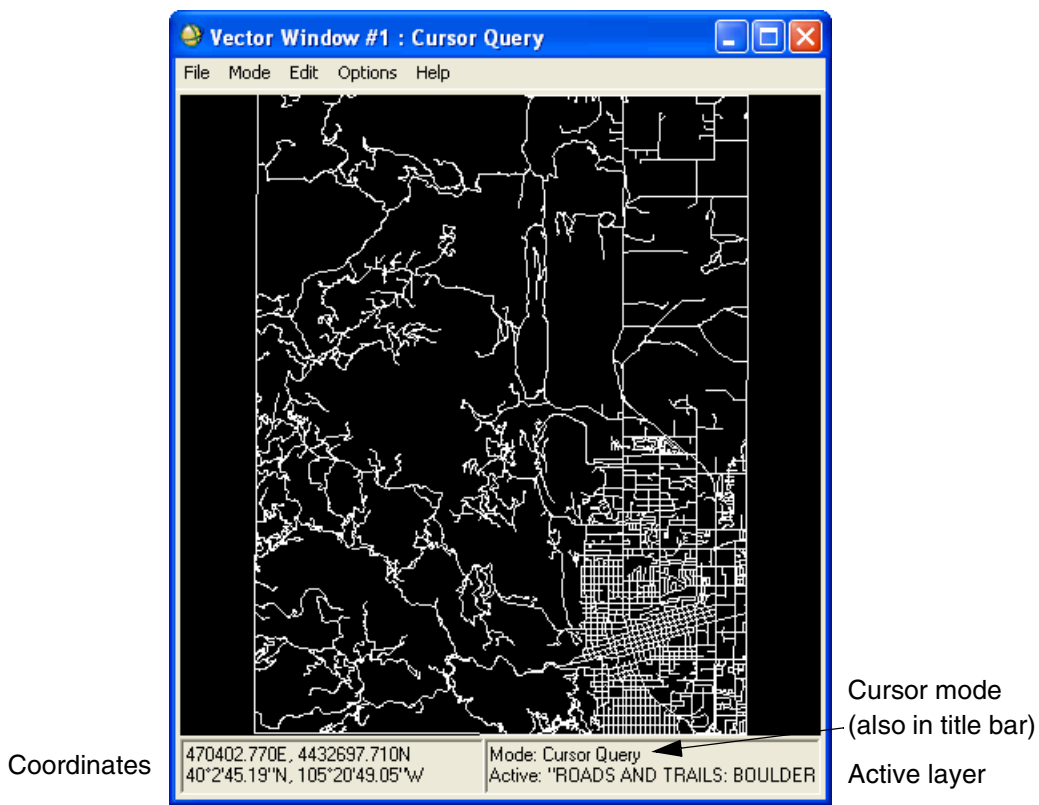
Vector Window #1 : Cursor Query

File Mode Edit Options Help

Cursor mode
(also in title bar)

Coordinates

470402.770E, 4432697.710N
40°2'45.19"N, 105°20'49.05"W

Mode: Cursor Query
Active: "ROADS AND TRAILS: BOULDER

Active layer